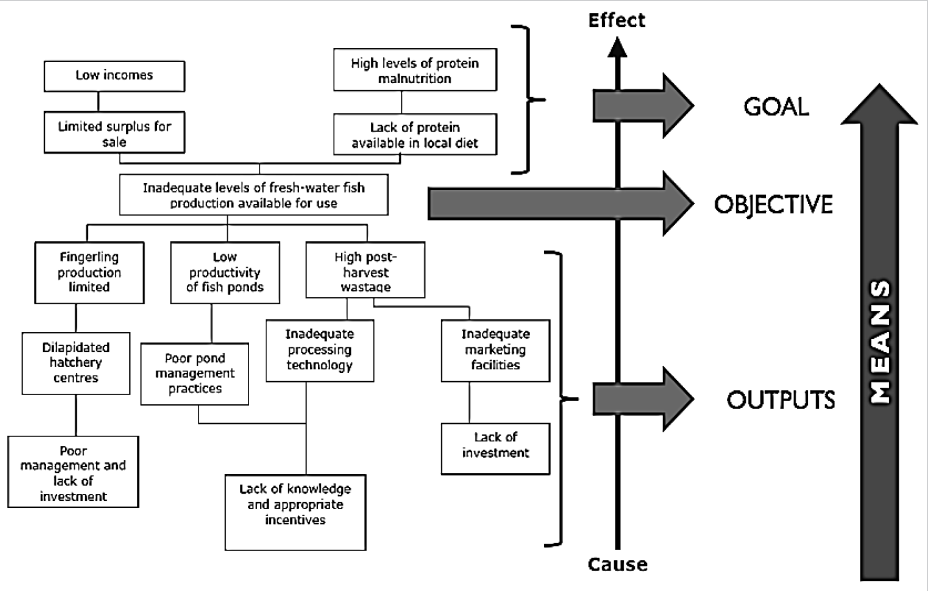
Effect

Low incomes

Limited surplus for sale

High levels of protein malnutrition

Lack of protein available in local diet

GOAL

Inadequate levels of fresh-water fish production available for use

OBJECTIVE

Fingerling production limited

Low productivity of fish ponds

High post-harvest wastage

Dilapidated hatchery centres

Poor pond management practices

Inadequate processing technology

Inadequate marketing facilities

OUTPUTS

MEANS

Poor management and lack of investment

Lack of investment

Lack of knowledge and appropriate incentives

Cause